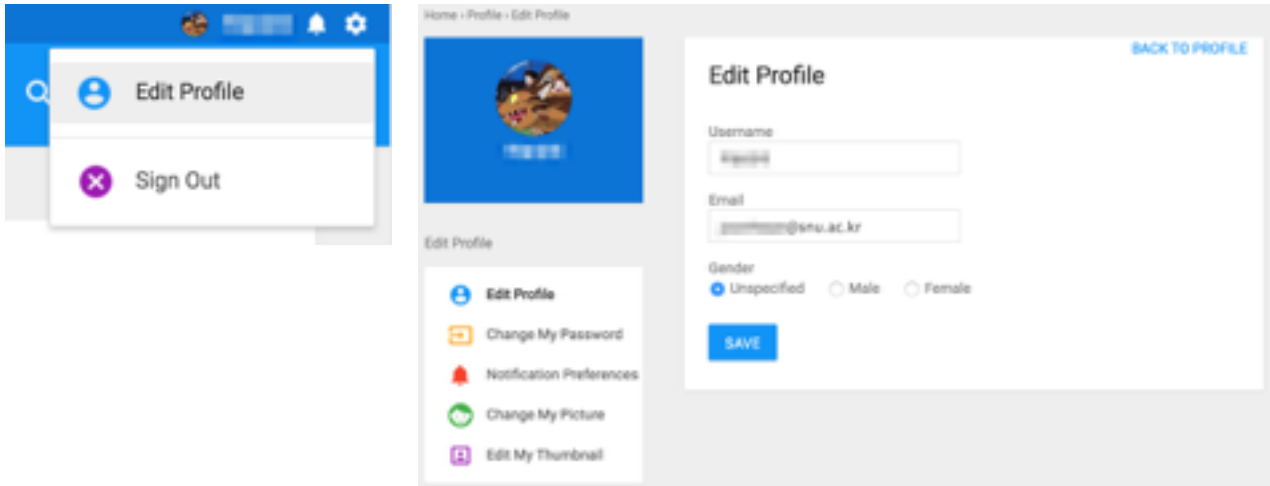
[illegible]

Edit Profile

Sign Out

Home › Profile › Edit Profile

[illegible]

Edit Profile

Edit Profile

Change My Password

Notification Preferences

Change My Picture

Edit My Thumbnail

BACK TO PROFILE

Edit Profile

Username

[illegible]

Email

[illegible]@snu.ac.kr

Gender

Unspecified Male Female

SAVE